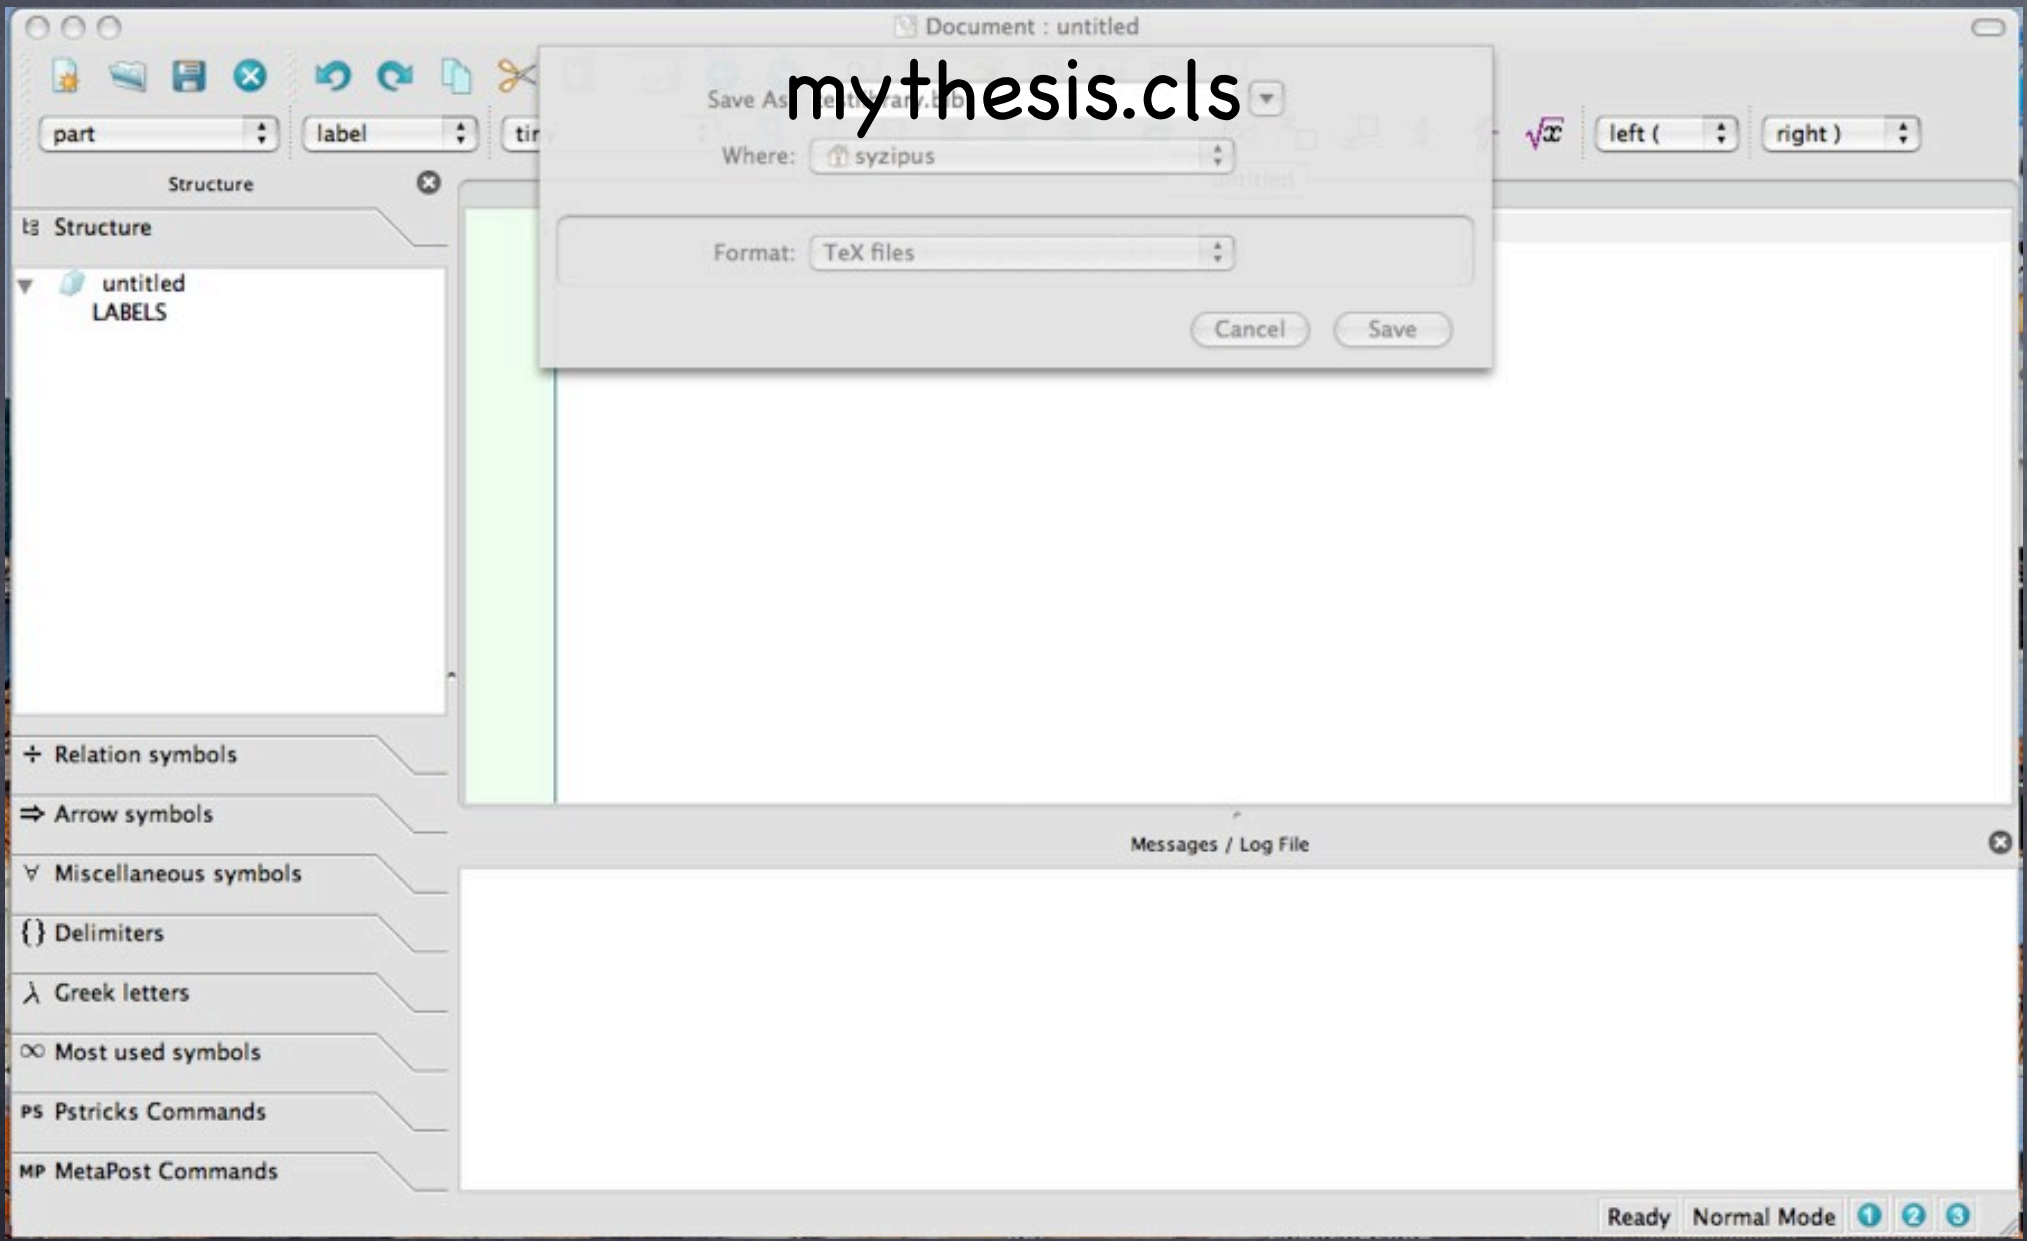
Document : untitled

mythesis.cls

Save As:

Where: syzipus

Format: TeX files

Cancel Save

part
label
tir
left (
right )

Structure

Structure

untitled
LABELS

Relation symbols
Arrow symbols
Miscellaneous symbols
Delimiters
Greek letters
Most used symbols
PS Pstricks Commands
MP MetaPost Commands

Messages / Log File

Ready Normal Mode 1 2 3